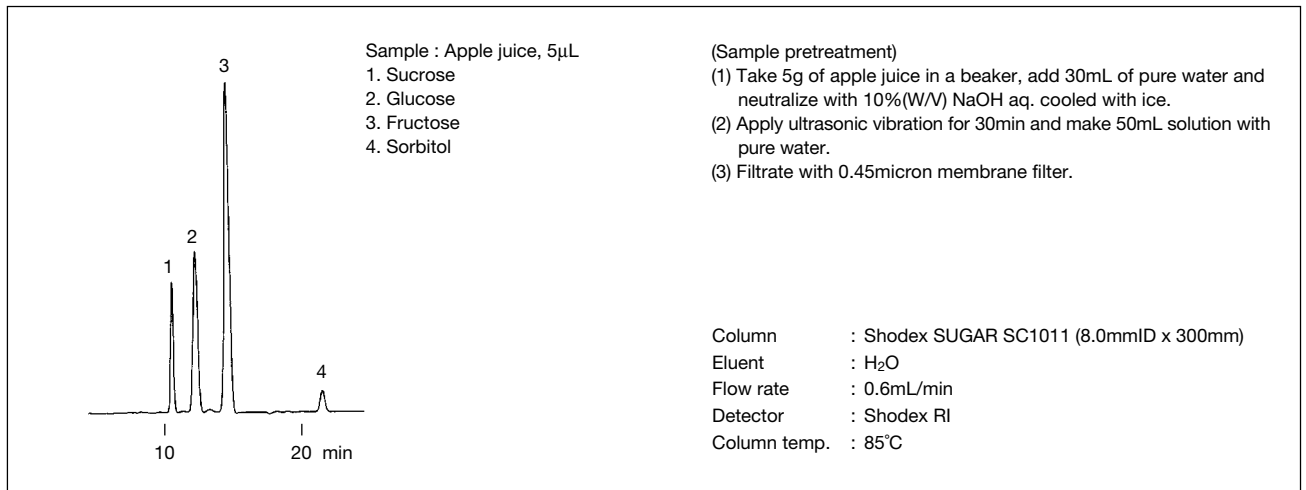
3

2

1

4

10

20 min

Sample : Apple juice, 5µL
1. Sucrose
2. Glucose
3. Fructose
4. Sorbitol

(Sample pretreatment)
(1) Take 5g of apple juice in a beaker, add 30mL of pure water and neutralize with 10%(W/V) NaOH aq. cooled with ice.
(2) Apply ultrasonic vibration for 30min and make 50mL solution with pure water.
(3) Filtrate with 0.45micron membrane filter.

Column : Shodex SUGAR SC1011 (8.0mmID x 300mm)
Eluent : $H_2O$
Flow rate : 0.6mL/min
Detector : Shodex RI
Column temp. : 85˚C